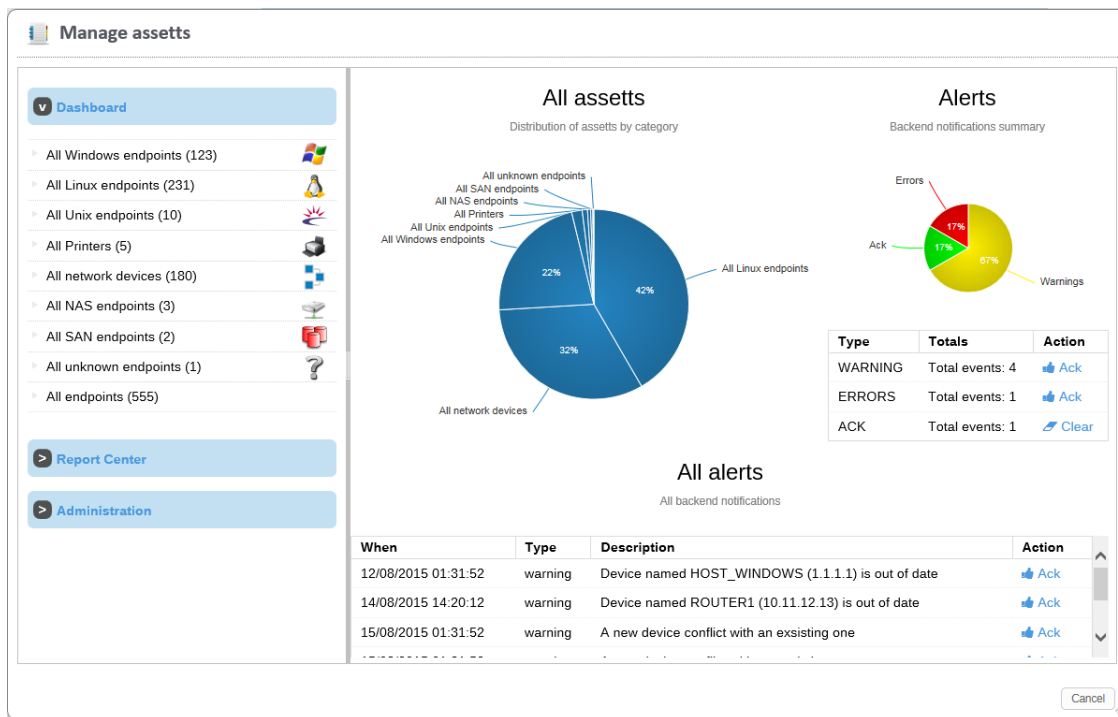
Manage assetts

v Dashboard

All Windows endpoints (123)
All Linux endpoints (231)
All Unix endpoints (10)
All Printers (5)
All network devices (180)
All NAS endpoints (3)
All SAN endpoints (2)
All unknown endpoints (1)
All endpoints (555)

> Report Center

> Administration

All assetts

Distribution of assets by category

All unknown endpoints
All SAN endpoints
All NAS endpoints
All Printers
All Unix endpoints
All Windows endpoints
22%
42%
All Linux endpoints
32%
All network devices

Alerts

Backend notifications summary

Errors
17%
Ack
17%
67%
Warnings

| Type | Totals | Action |
|---|---|---|
| WARNING | Total events: 4 | Ack |
| ERRORS | Total events: 1 | Ack |
| ACK | Total events: 1 | Clear |

All alerts

All backend notifications

| When | Type | Description | Action |
|---|---|---|---|
| 12/08/2015 01:31:52 | warning | Device named HOST_WINDOWS (1.1.1.1) is out of date | Ack |
| 14/08/2015 14:20:12 | warning | Device named ROUTER1 (10.11.12.13) is out of date | Ack |
| 15/08/2015 01:31:52 | warning | A new device conflict with an exsisting one | Ack |
| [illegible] | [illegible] | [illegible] | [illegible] |

Cancel